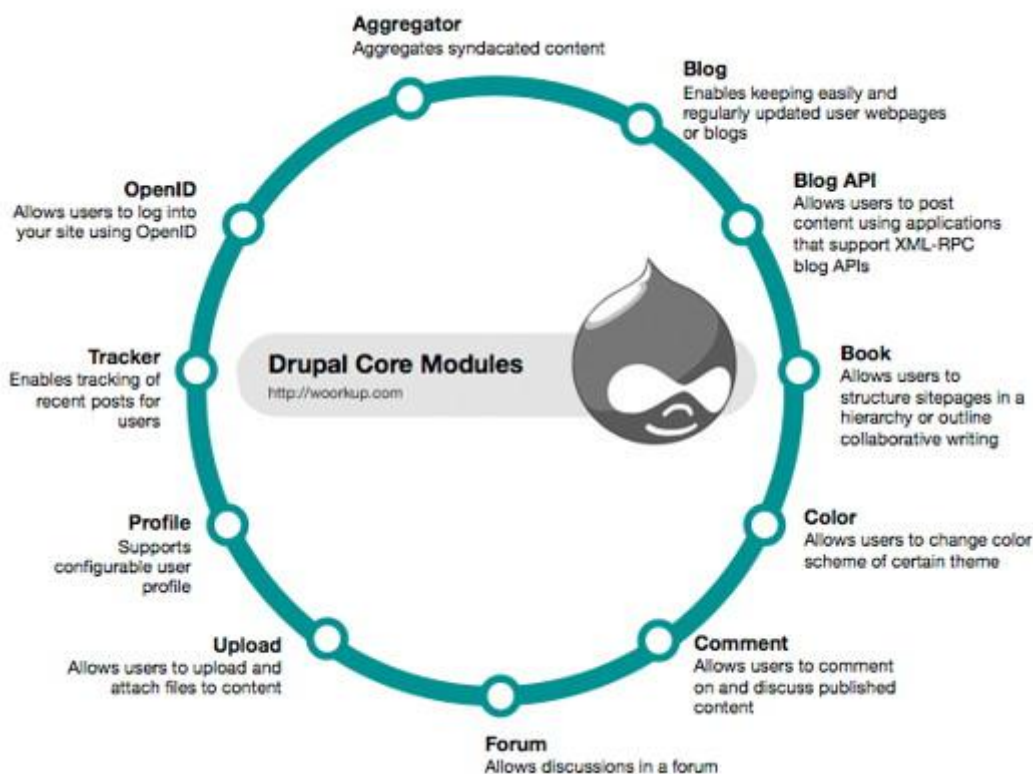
Aggregator
Aggregates syndacated content

Blog
Enables keeping easily and regularly updated user webpages or blogs

Blog API
Allows users to post content using applications that support XML-RPC blog APIs

Book
Allows users to structure sitepages in a hierarchy or outline collaborative writing

Color
Allows users to change color scheme of certain theme

Comment
Allows users to comment on and discuss published content

Forum
Allows discussions in a forum

Upload
Allows users to upload and attach files to content

Profile
Supports configurable user profile

Tracker
Enables tracking of recent posts for users

OpenID
Allows users to log into your site using OpenID

Drupal Core Modules
http://woorkup.com